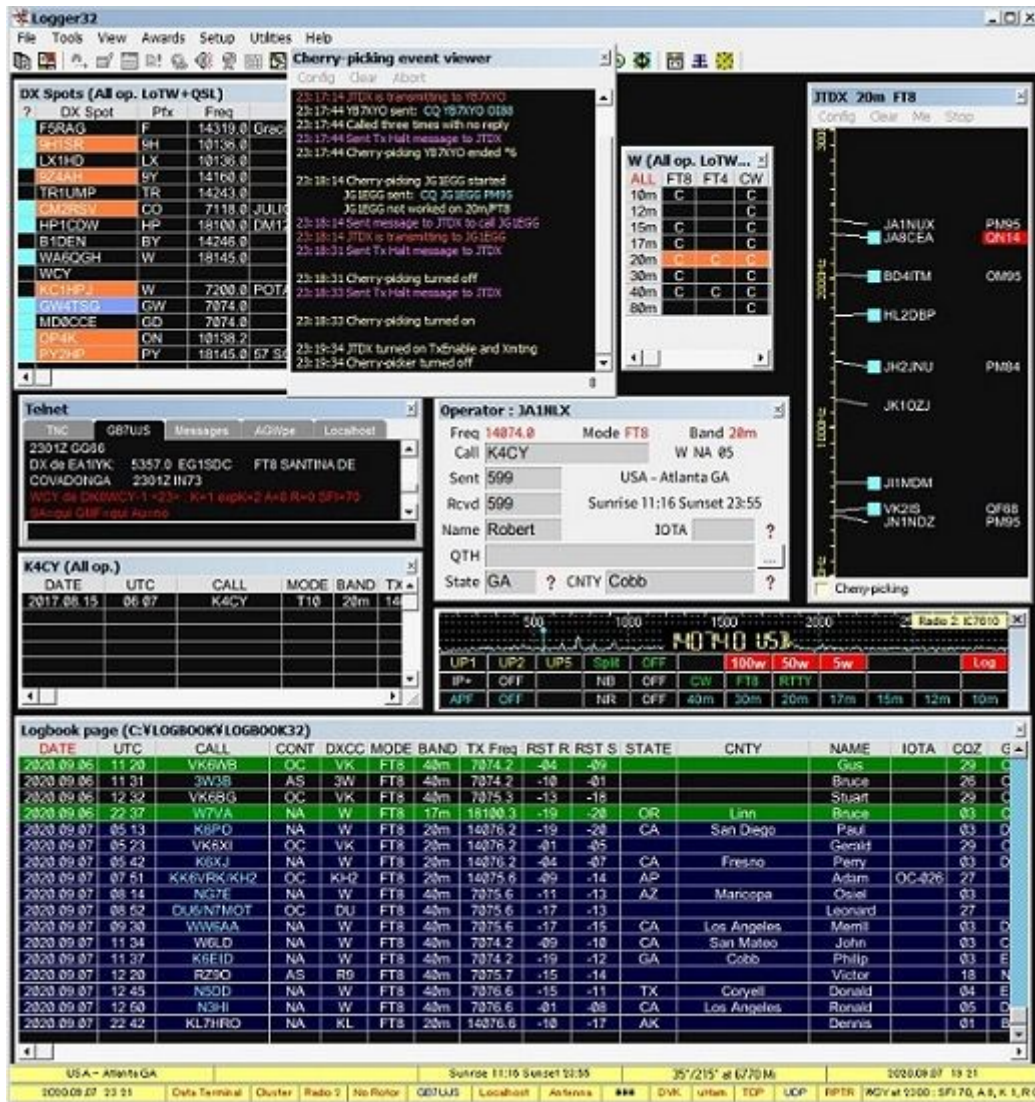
Logger32
File Tools View Awards Setup Utilities Help

Cherry-picking event viewer
Config Clear Abort
23:17:14 JTDX is transmitting to YB7XYO
23:17:44 YB7XYO sent: CQ YB7XYO OI88
23:17:44 Called three times with no reply
23:17:44 Sent Tx Halt message to JTDX
23:17:44 Cherry-picking YB7XYO ended %

23:18:14 Cherry-picking JG1EGG started
JG1EGG sent: CQ JG1EGG PM95
JG1EGG not worked on 20m/FT8
23:18:14 Sent message to JTDX to call JG1EGG
23:18:14 JTDX is transmitting to JG1EGG
23:18:31 Sent Tx Halt message to JTDX

23:18:31 Cherry-picking turned off
23:18:33 Sent Tx Halt message to JTDX

23:18:33 Cherry-picking turned on

23:19:34 JTDX turned on TxEnable and Xmting
23:19:34 Cherry-picker turned off
0

DX Spots (All op. LoTW+QSL)
| ? | DX Spot | Pfx | Freq |
|---|---|---|---|
| | F5RAG | F | 14319.0 Grac |
| | 9H1SR | 9H | 10136.0 |
| | LX1HD | LX | 10136.0 |
| | 9Z4AH | 9Y | 14160.0 |
| | TR1UMP | TR | 14243.0 |
| | CM2RSV | CO | 7118.0 JULIC |
| | HP1CDW | HP | 18100.0 DM12 |
| | B1DEN | BY | 14246.0 |
| | WA6QGH | W | 18145.0 |
| | WCY | | |
| | KC1HPJ | W | 7200.0 POTA |
| | GW4TSG | GW | 7074.0 |
| | MD0CCE | GD | 7074.0 |
| | OP4K | ON | 10138.2 |
| | PY2HP | PY | 18145.0 57 S |

W (All op. LoTW...
| ALL | FT8 | FT4 | CW |
|---|---|---|---|
| 10m | C | | C |
| 12m | | | C |
| 15m | C | | C |
| 17m | C | | C |
| 20m | C | C | C |
| 30m | C | | C |
| 40m | C | C | C |
| 80m | | | C |

JTDX 20m FT8
Config Clear Me Stop
JA1NUX PM95
JA8CEA QN14
BD4ITM OM95
HL2DBP
JH2JNU PM84
JK1OZJ
JI1MDM
VK2IS QF68
JN1NDZ PM95
Cherry-picking

Telnet
TNC GB7UJS Messages AGWpe Localhost
2301Z GG66
DX de EA1IYK: 5357.0 EG1SDC FT8 SANTINA DE
COVADONGA 2301Z IN73
WCY de DK0WCY-1 <23> : K=1 expK=2 A=8 R=0 SFI=70
SA=qui GMF=qui Au=no

Operator : JA1NLX
Freq 14074.0 Mode FT8 Band 20m
Call K4CY W NA 05
Sent 599 USA - Atlanta GA
Rcvd 599 Sunrise 11:16 Sunset 23:55
Name Robert IOTA ?
QTH ...
State GA ? CNTY Cobb ?

K4CY (All op.)
| DATE | UTC | CALL | MODE | BAND | TX |
|---|---|---|---|---|---|
| 2017.08.15 | 06 07 | K4CY | T10 | 20m | 14 |

500 1000 1500 2000 2 Radio 2: IC7610
14074 USB
UP1 UP2 UP5 Split OFF 100w 50w 5w Log
IP+ OFF NB OFF CW FT8 RTTY
APF OFF NR OFF 40m 30m 20m 17m 15m 12m 10m

Logbook page (C:¥LOGBOOK¥LOGBOOK32)
| DATE | UTC | CALL | CONT | DXCC | MODE | BAND | TX Freq | RST R | RST S | STATE | CNTY | NAME | IOTA | CQZ | G |
|---|---|---|---|---|---|---|---|---|---|---|---|---|---|---|---|
| 2020.09.06 | 11 20 | VK6WB | OC | VK | FT8 | 40m | 7074.2 | -04 | -09 | | | Gus | | 29 | C |
| 2020.09.06 | 11 31 | 3W3B | AS | 3W | FT8 | 40m | 7074.2 | -10 | -01 | | | Bruce | | 26 | C |
| 2020.09.06 | 12 32 | VK6BG | OC | VK | FT8 | 40m | 7075.3 | -13 | -18 | | | Stuart | | 29 | C |
| 2020.09.06 | 22 37 | W7VA | NA | W | FT8 | 17m | 18100.3 | -19 | -20 | OR | Linn | Bruce | | 03 | C |
| 2020.09.07 | 05 13 | K6PO | NA | W | FT8 | 20m | 14076.2 | -19 | -20 | CA | San Diego | Paul | | 03 | C |
| 2020.09.07 | 05 23 | VK6XI | OC | VK | FT8 | 20m | 14076.2 | -01 | -05 | | | Gerald | | 29 | C |
| 2020.09.07 | 05 42 | K6XJ | NA | W | FT8 | 20m | 14076.2 | -04 | -07 | CA | Fresno | Perry | | 03 | C |
| 2020.09.07 | 07 51 | KK6VRK/KH2 | OC | KH2 | FT8 | 20m | 14075.6 | -09 | -14 | AP | | Adam | OC-026 | 27 | |
| 2020.09.07 | 08 14 | NG7E | NA | W | FT8 | 40m | 7075.6 | -11 | -13 | AZ | Maricopa | Osiel | | 03 | |
| 2020.09.07 | 08 52 | DU6/N7MOT | OC | DU | FT8 | 40m | 7075.6 | -17 | -13 | | | Leonard | | 27 | |
| 2020.09.07 | 09 30 | WW6AA | NA | W | FT8 | 40m | 7075.6 | -17 | -15 | CA | Los Angeles | Merrill | | 03 | C |
| 2020.09.07 | 11 34 | W6LD | NA | W | FT8 | 40m | 7074.2 | -09 | -10 | CA | San Mateo | John | | 03 | C |
| 2020.09.07 | 11 37 | K6EID | NA | W | FT8 | 40m | 7074.2 | -19 | -12 | GA | Cobb | Philip | | 03 | E |
| 2020.09.07 | 12 20 | RZ9O | AS | R9 | FT8 | 40m | 7075.7 | -15 | -14 | | | Victor | | 18 | N |
| 2020.09.07 | 12 45 | N5DD | NA | W | FT8 | 40m | 7076.6 | -15 | -11 | TX | Coryell | Donald | | 04 | E |
| 2020.09.07 | 12 50 | N3HI | NA | W | FT8 | 40m | 7076.6 | -01 | -08 | CA | Los Angeles | Ronald | | 05 | C |
| 2020.09.07 | 22 42 | KL7HRO | NA | KL | FT8 | 20m | 14076.6 | -10 | -17 | AK | | Dennis | | 01 | B |

USA - Atlanta GA | Sunrise 11:16 Sunset 23:55 | 35°/215° at 6770 Mi | 2020.09.07 19 21
2020.09.07 23 21 | Data Terminal | Cluster | Radio 2 | No Rotor | GB7UJS | Localhost | Antenna | DVK | uHam | TCP | UDP | RPTR | WCY at 2300 : SFI 70, A 8, K 1, R 0